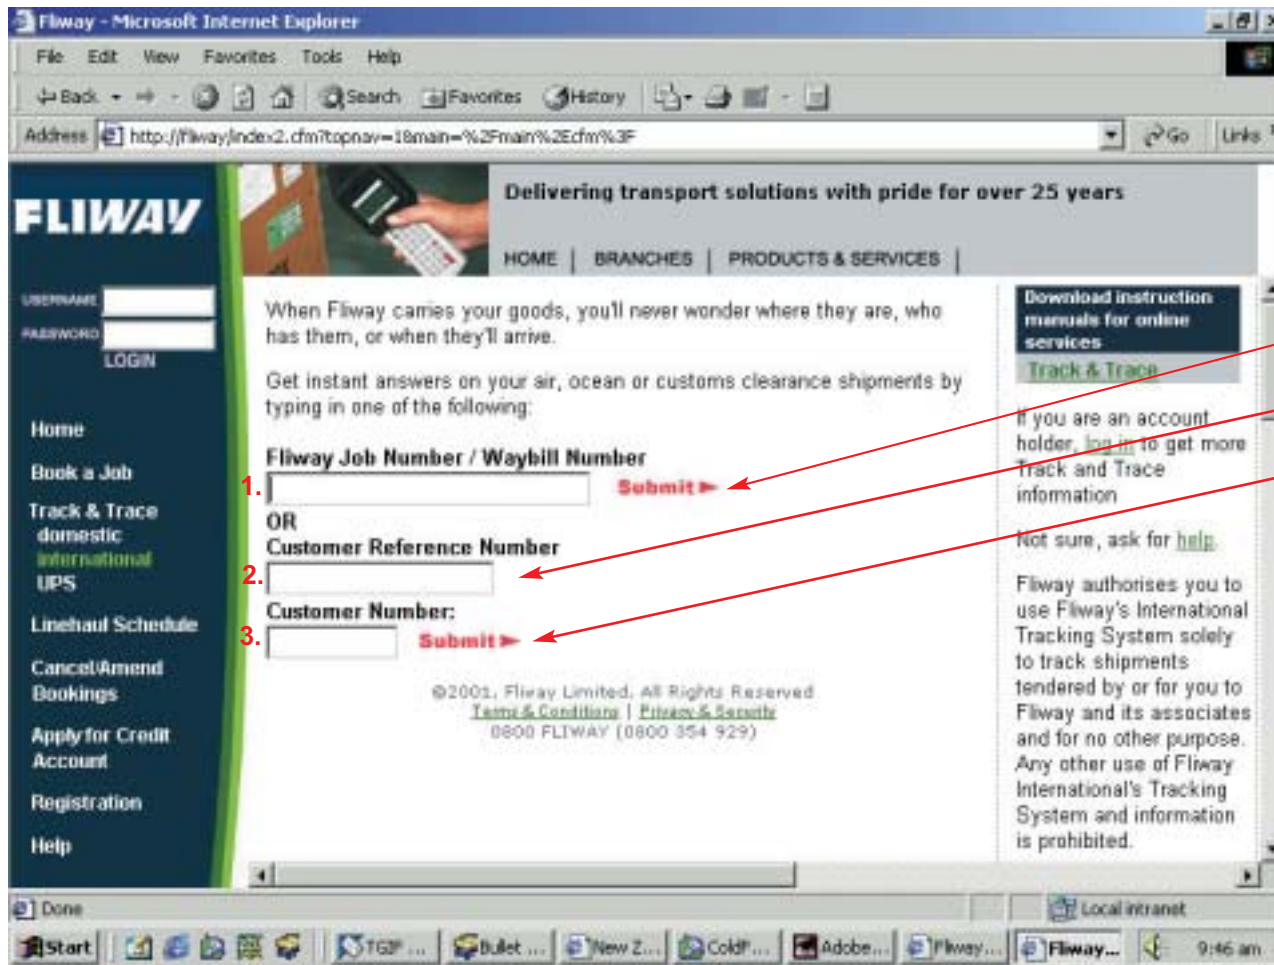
Fliway - Microsoft Internet Explorer

File Edit View Favorites Tools Help

Back Search Favorites History

Address http://fliway/index2.cfm?topnav=1&main=%2Fmain%2Ecfm%3F Go Links

FLIWAY

USERNAME
PASSWORD
LOGIN

Home
Book a Job
Track & Trace
domestic
international
UPS
Linehaul Schedule
Cancel/Amend Bookings
Apply for Credit Account
Registration
Help

Delivering transport solutions with pride for over 25 years

HOME | BRANCHES | PRODUCTS & SERVICES |

When Fliway carries your goods, you'll never wonder where they are, who has them, or when they'll arrive.

Get instant answers on your air, ocean or customs clearance shipments by typing in one of the following:

Fliway Job Number / Waybill Number

1. Submit ►

OR

Customer Reference Number

2.

Customer Number:

3. Submit ►

©2001, Fliway Limited. All Rights Reserved
Terms & Conditions | Privacy & Security
0800 FLIWAY (0800 354 929)

Download instruction manuals for online services

Track & Trace

If you are an account holder, log in to get more Track and Trace information

Not sure, ask for help.

Fliway authorises you to use Fliway's International Tracking System solely to track shipments tendered by or for you to Fliway and its associates and for no other purpose. Any other use of Fliway International's Tracking System and information is prohibited.

Done Local intranet

Start TG2P ... Bullet ... New Z... ColdF... Adobe... Fliway... Fliway... 9:46 am